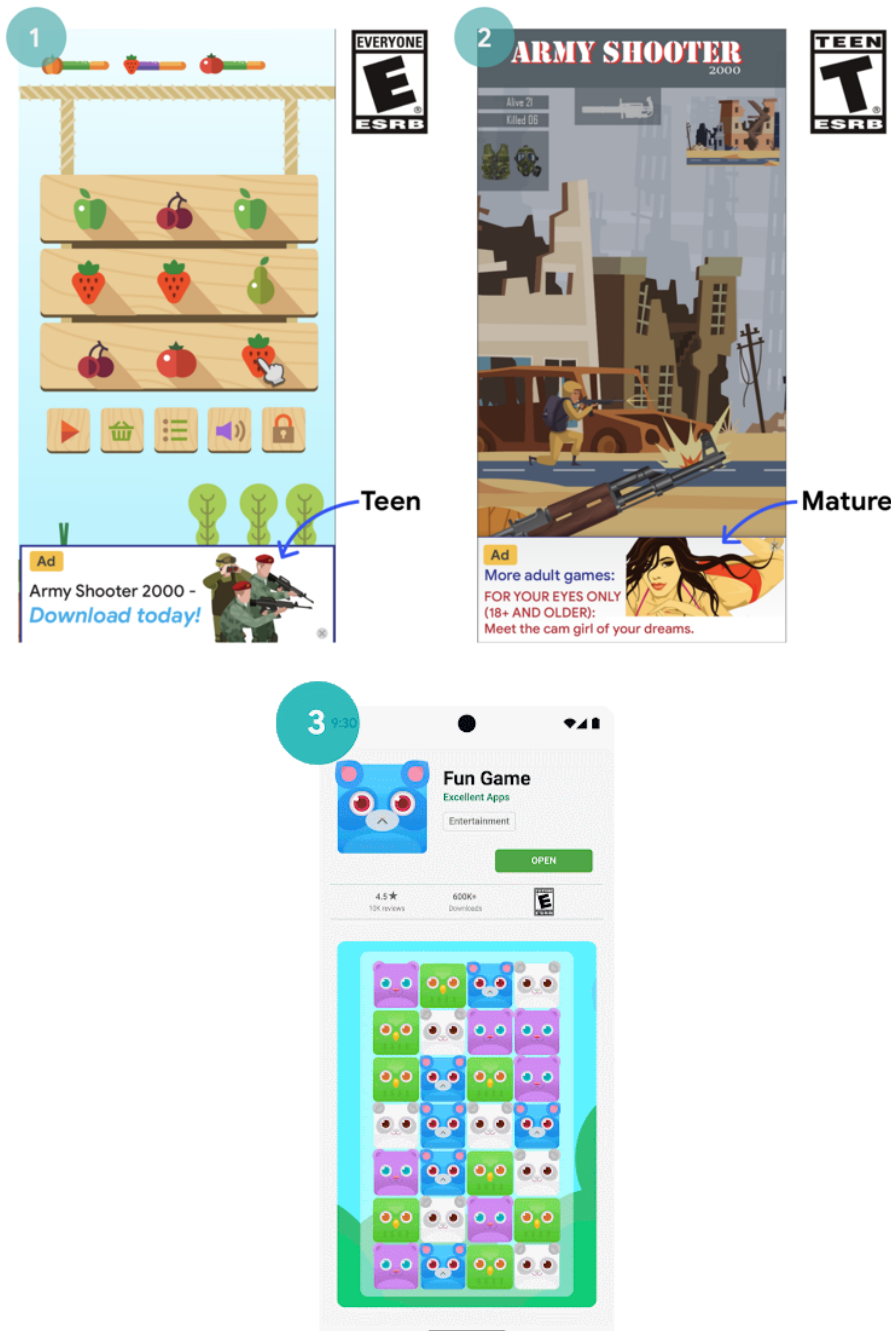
1

EVERYONE
E
ESRB

Teen

Ad
Army Shooter 2000 -
Download today!

2

ARMY SHOOTER
2000

Alive 21
Killed 06

TEEN
T
ESRB

Mature

Ad
More adult games:
FOR YOUR EYES ONLY (18+ AND OLDER):
Meet the cam girl of your dreams.

3

9:30

Fun Game
Excellent Apps
Entertainment
OPEN

4.5★
10K reviews

600K+
Downloads

E